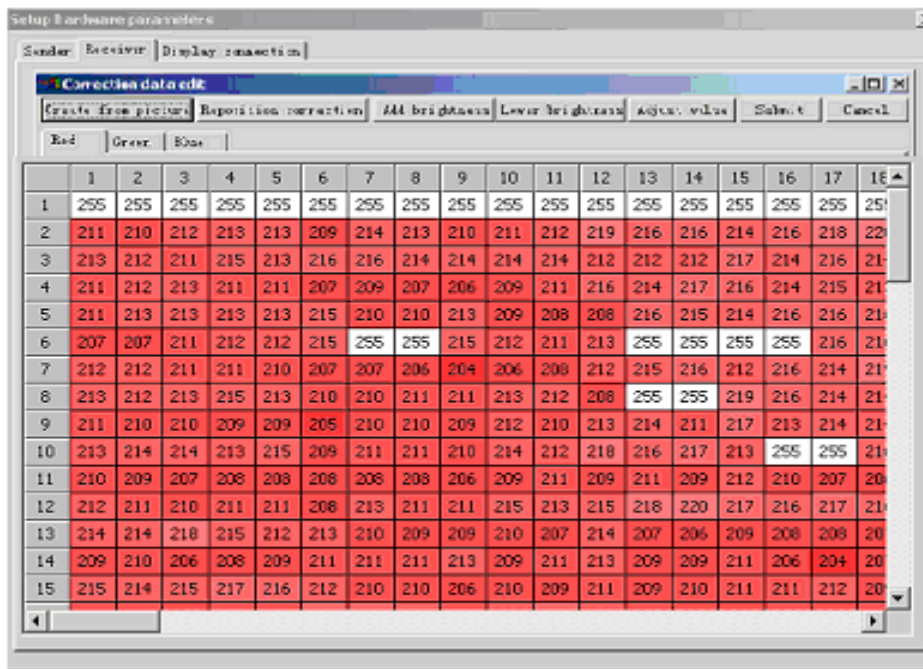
Setup hardware parameters

Sender | Receiver | Display connection

Correction data edit

Create from picture | Reposition correction | Add brightness | Lower brightness | Adjust value | Submit | Cancel

Red | Green | Blue

| | 1 | 2 | 3 | 4 | 5 | 6 | 7 | 8 | 9 | 10 | 11 | 12 | 13 | 14 | 15 | 16 | 17 | 1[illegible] |
|---|---|---|---|---|---|---|---|---|---|---|---|---|---|---|---|---|---|---|
| 1 | 255 | 255 | 255 | 255 | 255 | 255 | 255 | 255 | 255 | 255 | 255 | 255 | 255 | 255 | 255 | 255 | 255 | 25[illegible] |
| 2 | 211 | 210 | 212 | 213 | 213 | 209 | 214 | 213 | 210 | 211 | 212 | 219 | 216 | 216 | 214 | 216 | 218 | 22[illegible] |
| 3 | 213 | 212 | 211 | 215 | 213 | 216 | 216 | 214 | 214 | 214 | 214 | 212 | 212 | 212 | 217 | 214 | 216 | 21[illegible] |
| 4 | 211 | 212 | 213 | 211 | 211 | 207 | 209 | 207 | 206 | 209 | 211 | 216 | 214 | 217 | 216 | 214 | 215 | 21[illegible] |
| 5 | 211 | 213 | 213 | 213 | 213 | 215 | 210 | 210 | 213 | 209 | 208 | 208 | 216 | 215 | 214 | 216 | 216 | 21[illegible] |
| 6 | 207 | 207 | 211 | 212 | 212 | 215 | 255 | 255 | 215 | 212 | 211 | 213 | 255 | 255 | 255 | 255 | 216 | 21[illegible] |
| 7 | 212 | 212 | 211 | 211 | 210 | 207 | 207 | 206 | 204 | 206 | 208 | 212 | 215 | 216 | 212 | 216 | 214 | 21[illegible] |
| 8 | 213 | 212 | 213 | 215 | 213 | 210 | 210 | 211 | 211 | 213 | 212 | 208 | 255 | 255 | 219 | 216 | 214 | 21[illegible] |
| 9 | 211 | 210 | 210 | 209 | 209 | 205 | 210 | 210 | 209 | 212 | 210 | 213 | 214 | 211 | 217 | 213 | 214 | 21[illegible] |
| 10 | 213 | 214 | 214 | 213 | 215 | 209 | 211 | 211 | 210 | 214 | 212 | 218 | 216 | 217 | 213 | 255 | 255 | 21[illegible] |
| 11 | 210 | 209 | 207 | 208 | 208 | 208 | 208 | 208 | 206 | 209 | 211 | 209 | 211 | 209 | 212 | 210 | 207 | 20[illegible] |
| 12 | 212 | 211 | 210 | 211 | 211 | 208 | 213 | 211 | 211 | 215 | 213 | 215 | 218 | 220 | 217 | 216 | 217 | 21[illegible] |
| 13 | 214 | 214 | 218 | 215 | 212 | 213 | 210 | 209 | 209 | 210 | 207 | 214 | 207 | 206 | 209 | 208 | 208 | 20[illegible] |
| 14 | 209 | 210 | 206 | 208 | 209 | 211 | 211 | 211 | 213 | 209 | 211 | 213 | 209 | 209 | 211 | 206 | 204 | 20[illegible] |
| 15 | 215 | 214 | 215 | 217 | 216 | 212 | 210 | 210 | 206 | 210 | 209 | 211 | 209 | 210 | 211 | 211 | 212 | 20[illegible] |